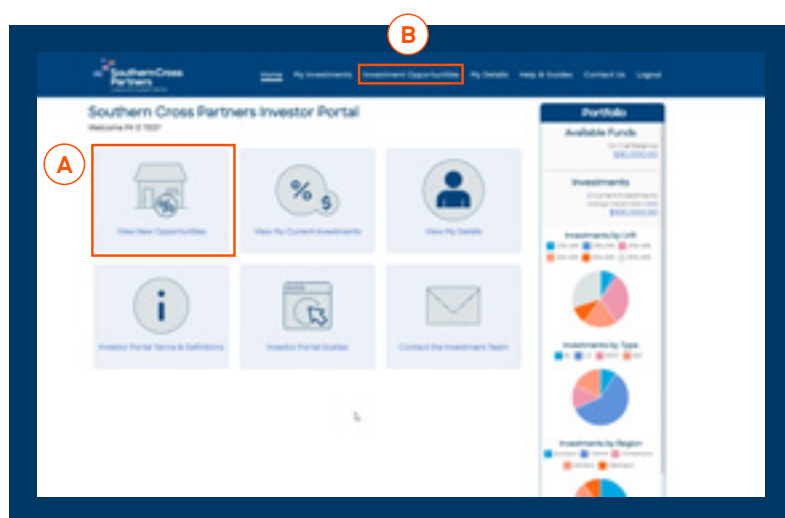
B

SouthernCross Partners

Home My Investments Investment Opportunities My Details Help & Guides Contact Us Logout

Southern Cross Partners Investor Portal

Welcome Mr S TEST

A

View New Opportunities

View My Current Investments

View My Details

Investor Portal Terms & Definitions

Investor Portal Guides

Contact the Investment Team

Portfolio

Available Funds

$10,000.00

Investments

$100,000.00

Investments by LVR

Investments by Type

Investments by Region